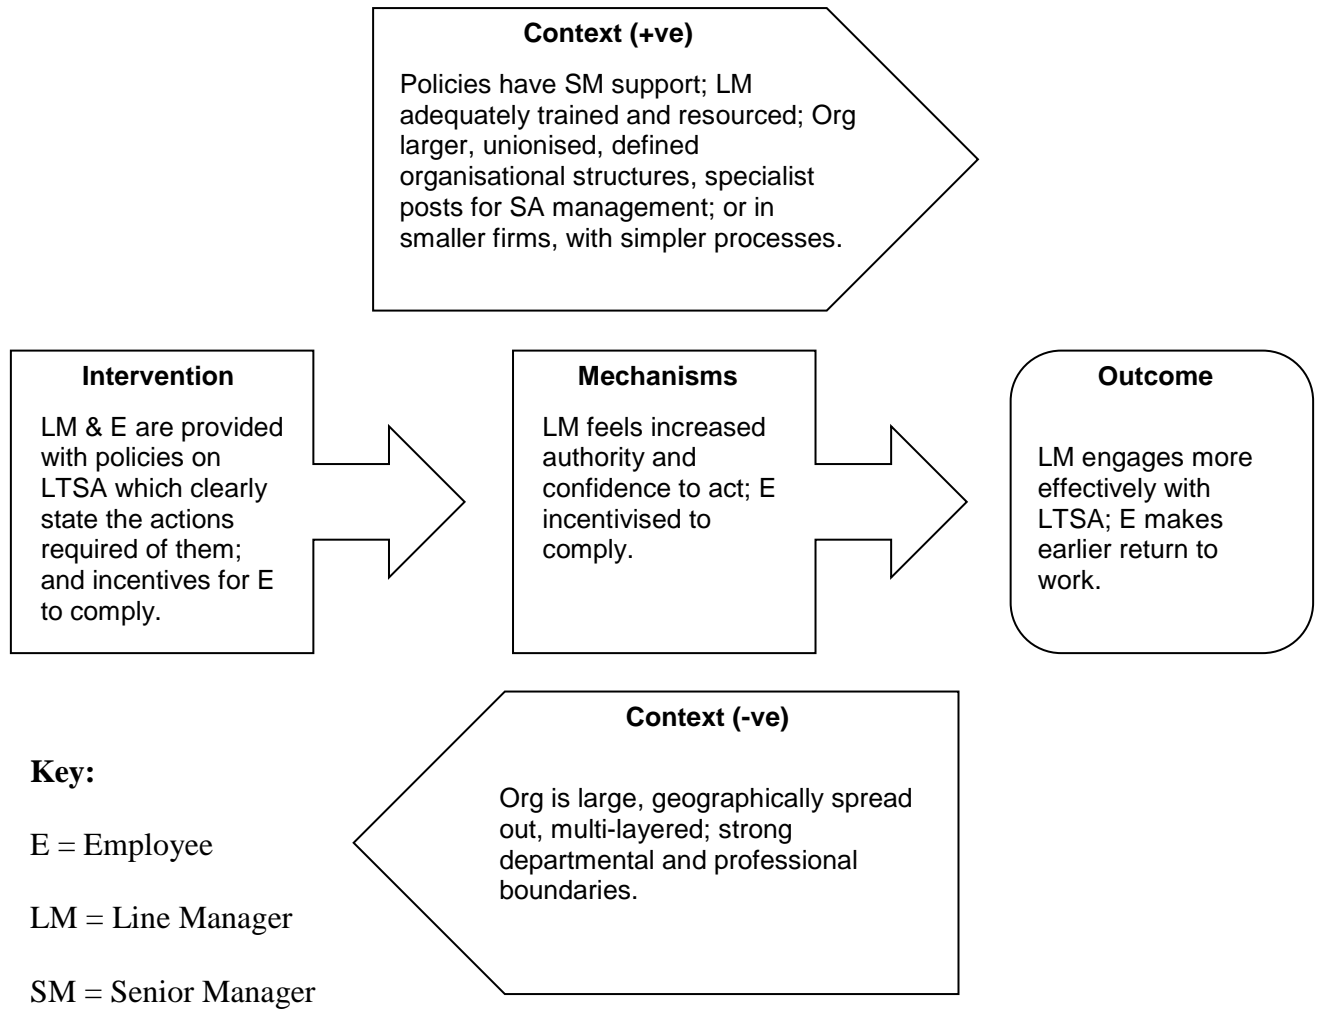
Context (+ve)

Policies have SM support; LM adequately trained and resourced; Org larger, unionised, defined organisational structures, specialist posts for SA management; or in smaller firms, with simpler processes.

Intervention

LM & E are provided with policies on LTSA which clearly state the actions required of them; and incentives for E to comply.

Mechanisms

LM feels increased authority and confidence to act; E incentivised to comply.

Outcome

LM engages more effectively with LTSA; E makes earlier return to work.

Context (-ve)

Org is large, geographically spread out, multi-layered; strong departmental and professional boundaries.

Key:

E = Employee

LM = Line Manager

SM = Senior Manager